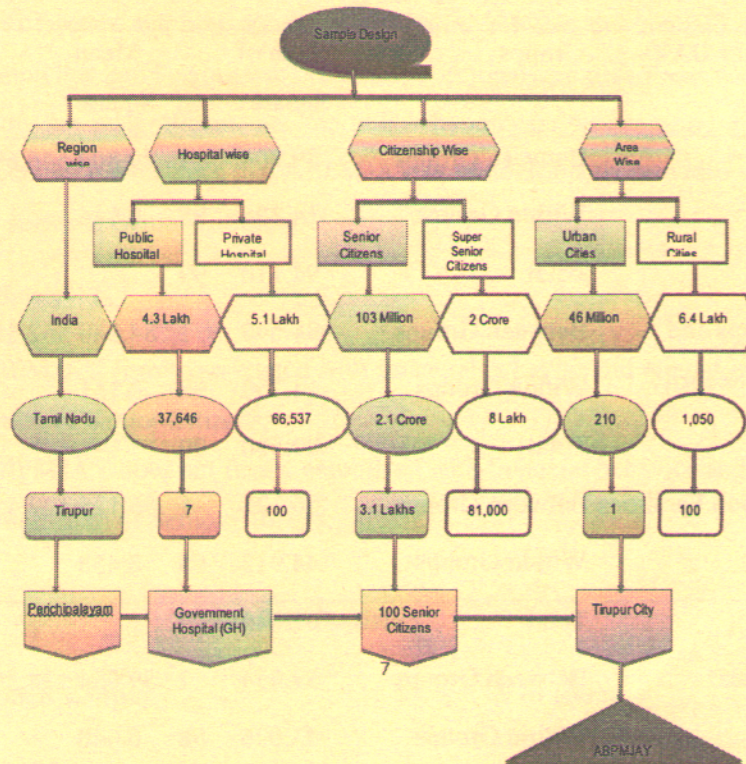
Sample Design

Region wise

Hospital wise

Citizenship Wise

Area Wise

Public Hospital

Private Hospital

Senior Citizens

Super Senior Citizens

Urban Cities

Rural Cities

India

4.3 Lakh

5.1 Lakh

103 Million

2 Crore

46 Million

6.4 Lakh

Tamil Nadu

37,646

66,537

2.1 Crore

8 Lakh

210

1,050

Tirupur

7

100

3.1 Lakhs

81,000

1

100

Perichipalayam

Government Hospital (GH)

100 Senior Citizens

Tirupur City

7

ABPMJAY